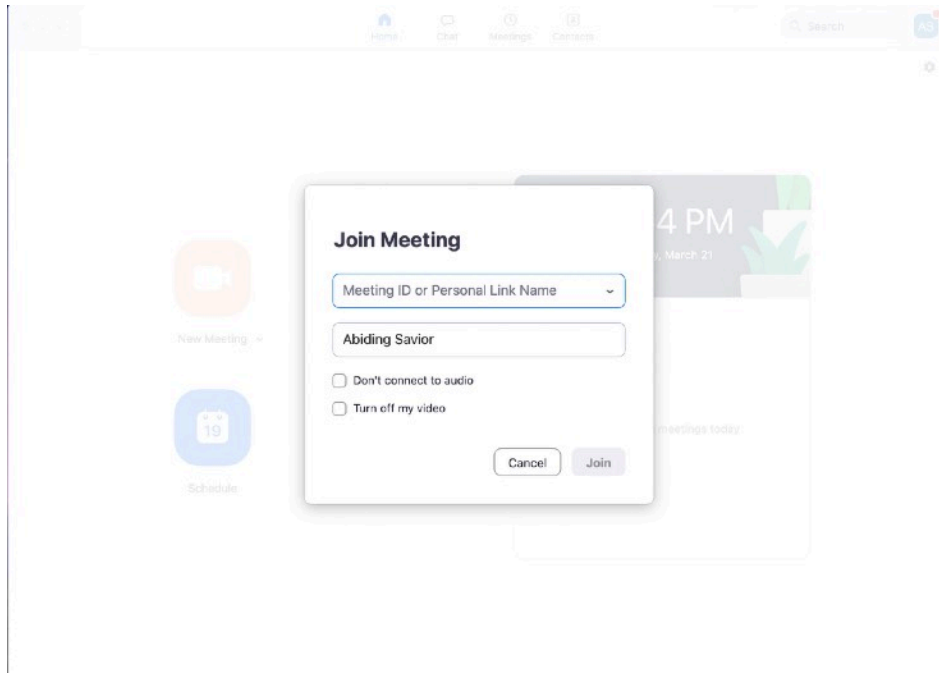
Home Chat Meetings Contacts

Search

AS

New Meeting

19

Schedule

4 PM

, March 21

meetings today

Join Meeting

Meeting ID or Personal Link Name

Abiding Savior

Don't connect to audio

Turn off my video

Cancel

Join